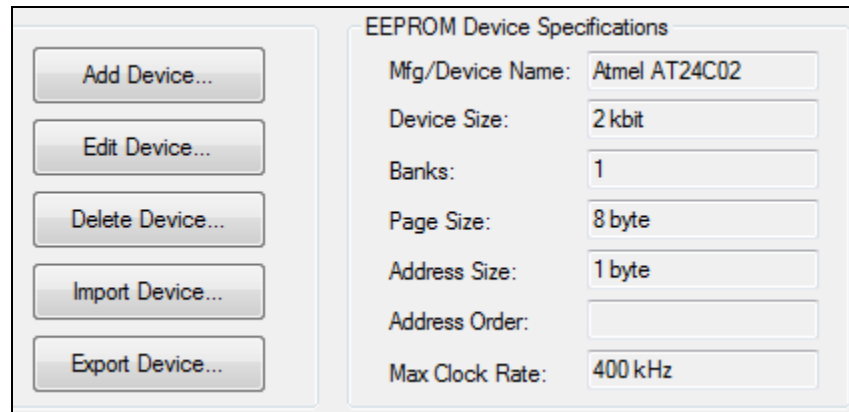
Add Device...

Edit Device...

Delete Device...

Import Device...

Export Device...

EEPROM Device Specifications

| | |
|---|---|
| Mfg/Device Name: | Atmel AT24C02 |
| Device Size: | 2 kbit |
| Banks: | 1 |
| Page Size: | 8 byte |
| Address Size: | 1 byte |
| Address Order: | |
| Max Clock Rate: | 400 kHz |